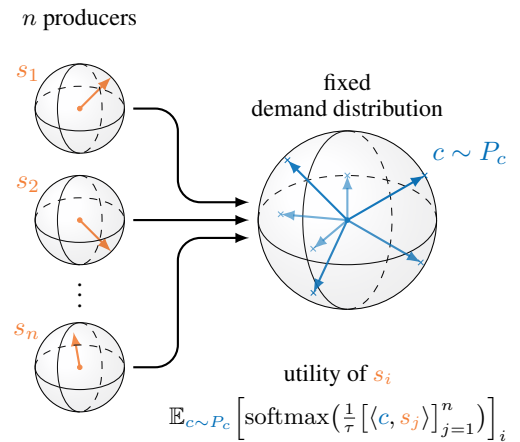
$n$ producers

$s_1$

$s_2$

$\vdots$

$s_n$

fixed
demand distribution

$c \sim P_c$

utility of $s_i$

$\mathbb{E}_{c\sim P_c}\left[\text{softmax}\left(\frac{1}{\tau}\left[\langle c, s_j\rangle\right]_{j=1}^{n}\right)\right]_i$